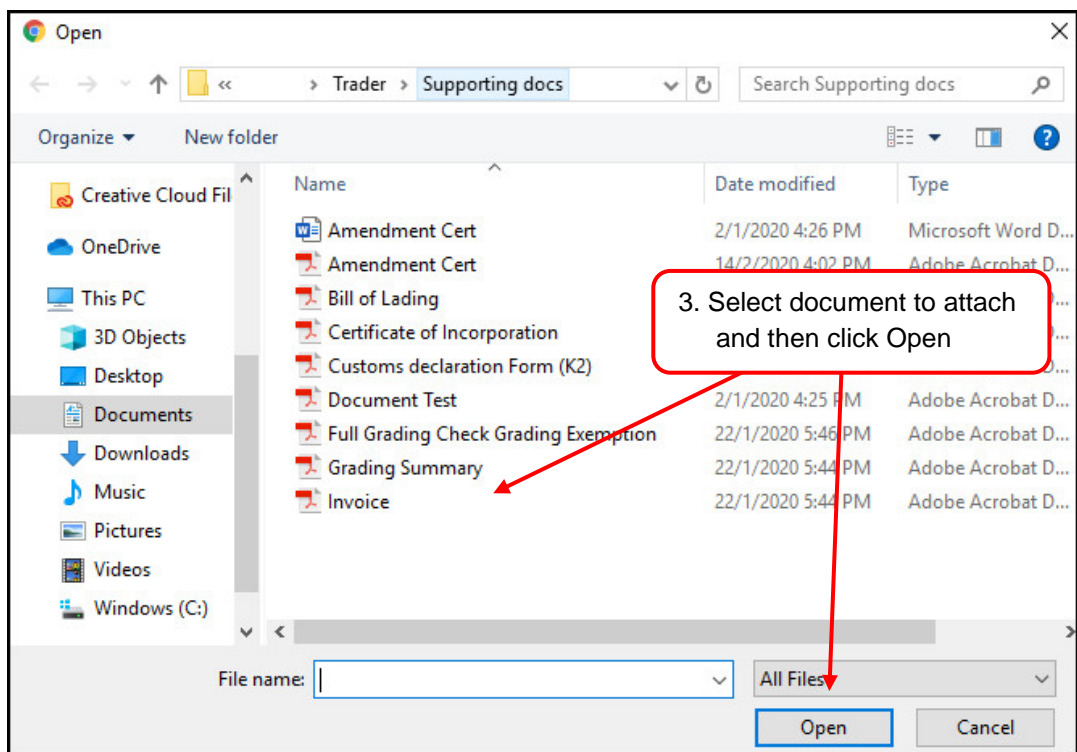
Open

« › Trader › Supporting docs

Search Supporting docs

Organize ▾ New folder

Creative Cloud Fil
OneDrive
This PC
3D Objects
Desktop
Documents
Downloads
Music
Pictures
Videos
Windows (C:)

| Name | Date modified | Type |
|---|---|---|
| Amendment Cert | 2/1/2020 4:26 PM | Microsoft Word D... |
| Amendment Cert | 14/2/2020 4:02 PM | Adobe Acrobat D... |
| Bill of Lading | | |
| Certificate of Incorporation | | |
| Customs declaration Form (K2) | | |
| Document Test | 2/1/2020 4:25 PM | Adobe Acrobat D... |
| Full Grading Check Grading Exemption | 22/1/2020 5:46 PM | Adobe Acrobat D... |
| Grading Summary | 22/1/2020 5:44 PM | Adobe Acrobat D... |
| Invoice | 22/1/2020 5:44 PM | Adobe Acrobat D... |

3. Select document to attach and then click Open

File name:

All Files

Open

Cancel